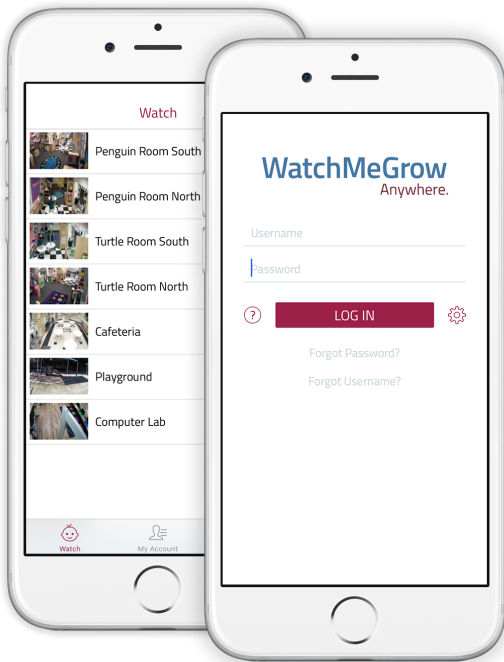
Watch

Penguin Room South

Penguin Room North

Turtle Room South

Turtle Room North

Cafeteria

Playground

Computer Lab

Watch

My Account

WatchMeGrow
Anywhere.

Username

Password

?

LOG IN

Forgot Password?

Forgot Username?